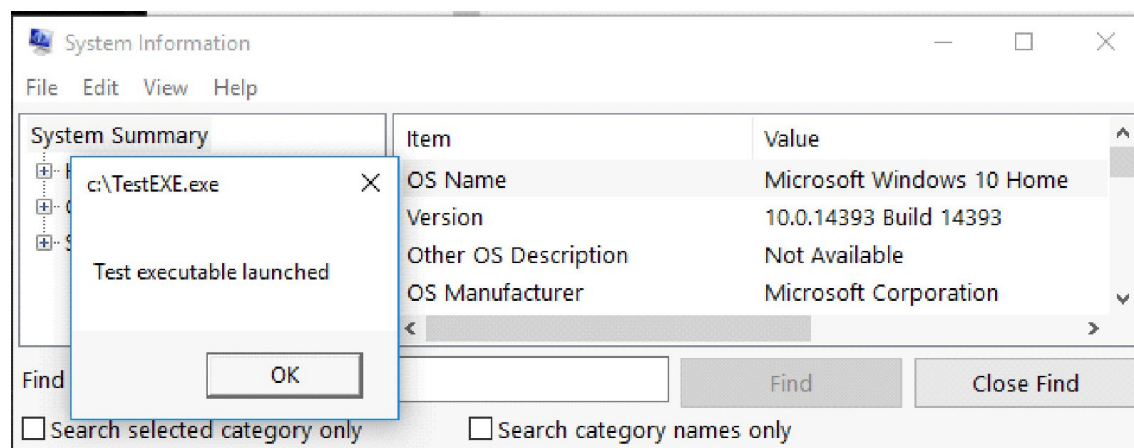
System Information

File Edit View Help

System Summary

c:\TestEXE.exe

Test executable launched

OK

| Item | Value |
|---|---|
| OS Name | Microsoft Windows 10 Home |
| Version | 10.0.14393 Build 14393 |
| Other OS Description | Not Available |
| OS Manufacturer | Microsoft Corporation |

Find

Find

Close Find

Search selected category only

Search category names only